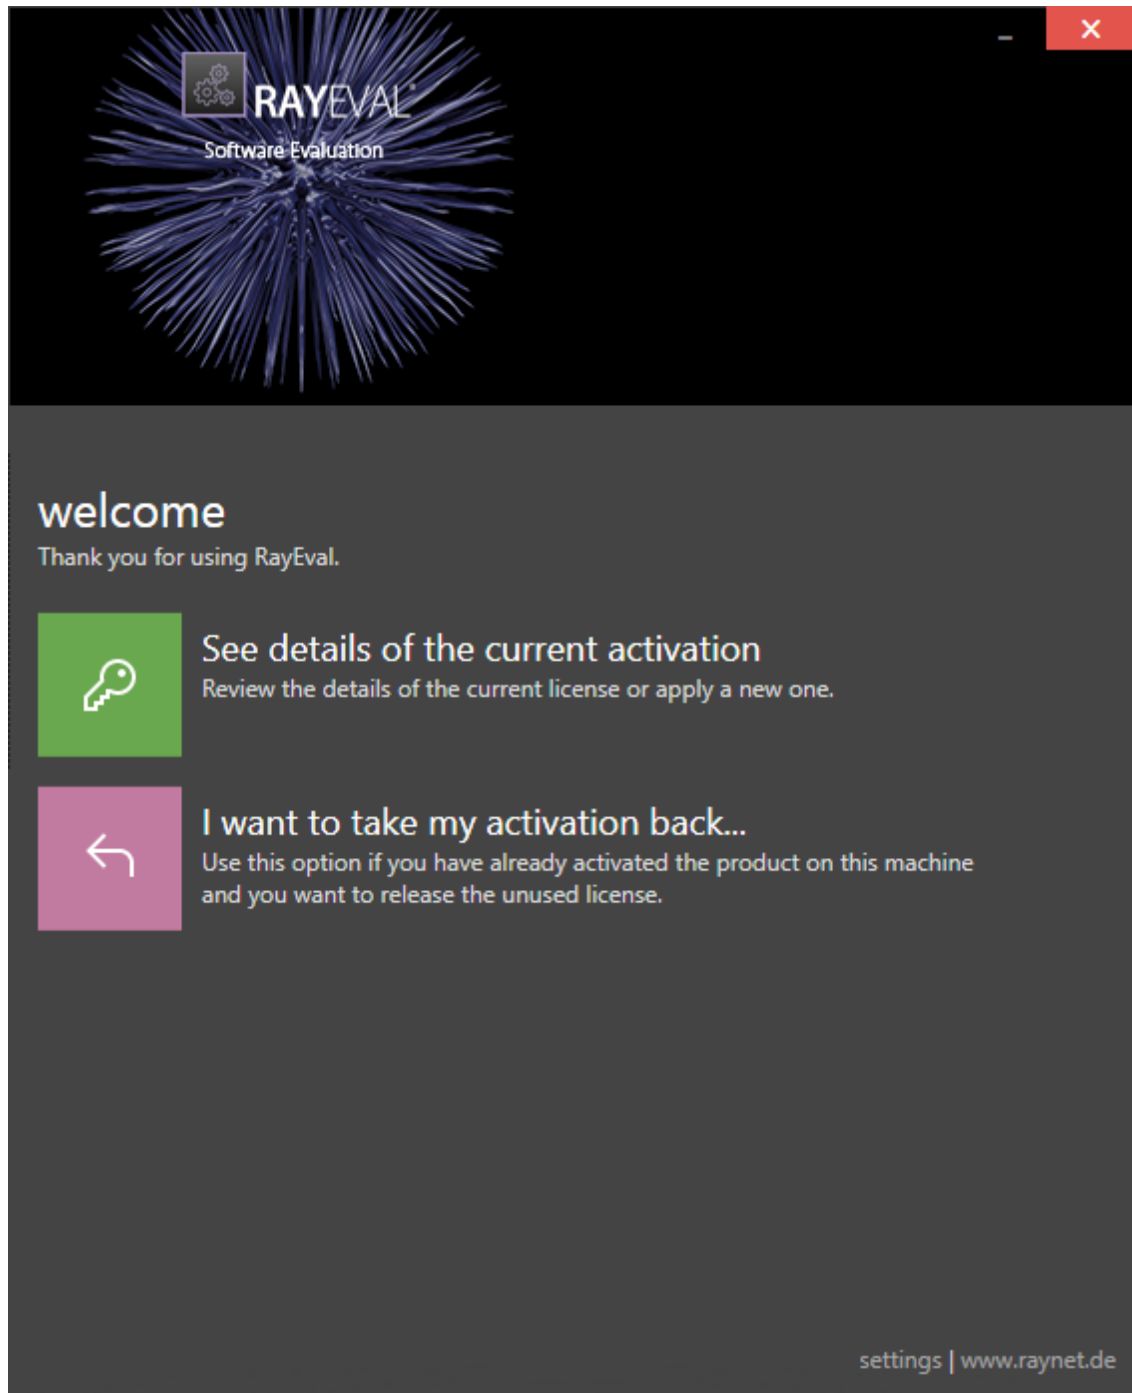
RAYEVAL
Software Evaluation

welcome
Thank you for using RayEval.

See details of the current activation
Review the details of the current license or apply a new one.

I want to take my activation back...
Use this option if you have already activated the product on this machine and you want to release the unused license.

settings | www.raynet.de